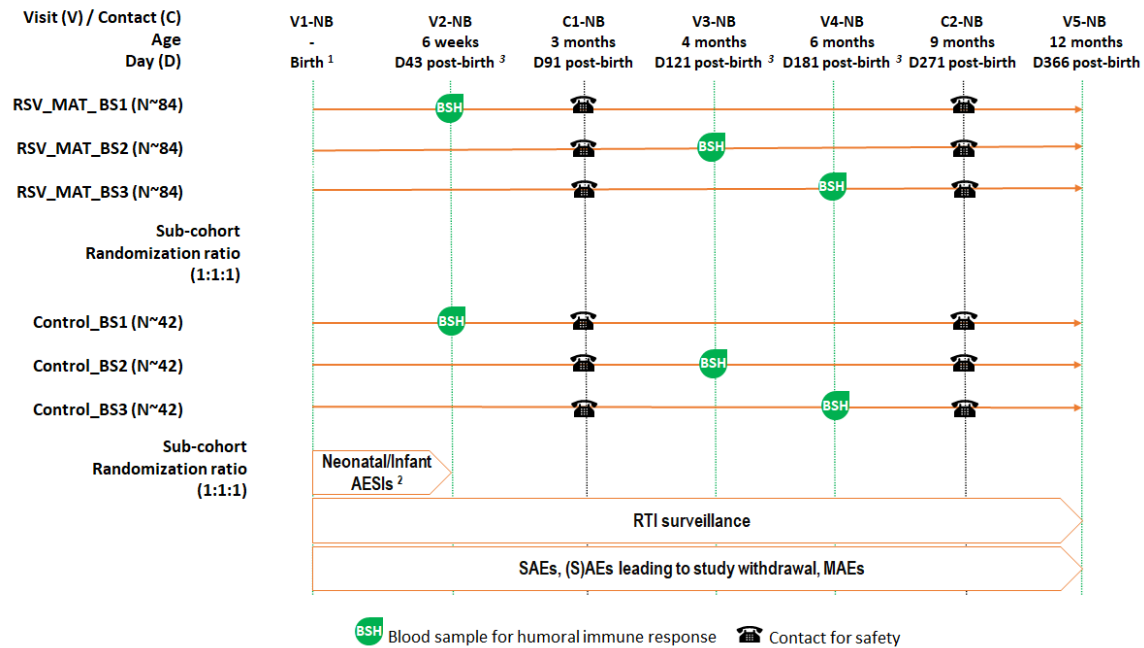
Visit (V) / Contact (C)
Age
Day (D)

V1-NB
-
Birth $^1$

V2-NB
6 weeks
D43 post-birth $^3$

C1-NB
3 months
D91 post-birth

V3-NB
4 months
D121 post-birth $^3$

V4-NB
6 months
D181 post-birth $^3$

C2-NB
9 months
D271 post-birth

V5-NB
12 months
D366 post-birth

RSV_MAT_BS1 (N~84)
BSH

RSV_MAT_BS2 (N~84)
BSH

RSV_MAT_BS3 (N~84)
BSH

Sub-cohort
Randomization ratio
(1:1:1)

Control_BS1 (N~42)
BSH

Control_BS2 (N~42)
BSH

Control_BS3 (N~42)
BSH

Sub-cohort
Randomization ratio
(1:1:1)

Neonatal/Infant AESIs $^2$

RTI surveillance

SAEs, (S)AEs leading to study withdrawal, MAEs

BSH Blood sample for humoral immune response
Contact for safety